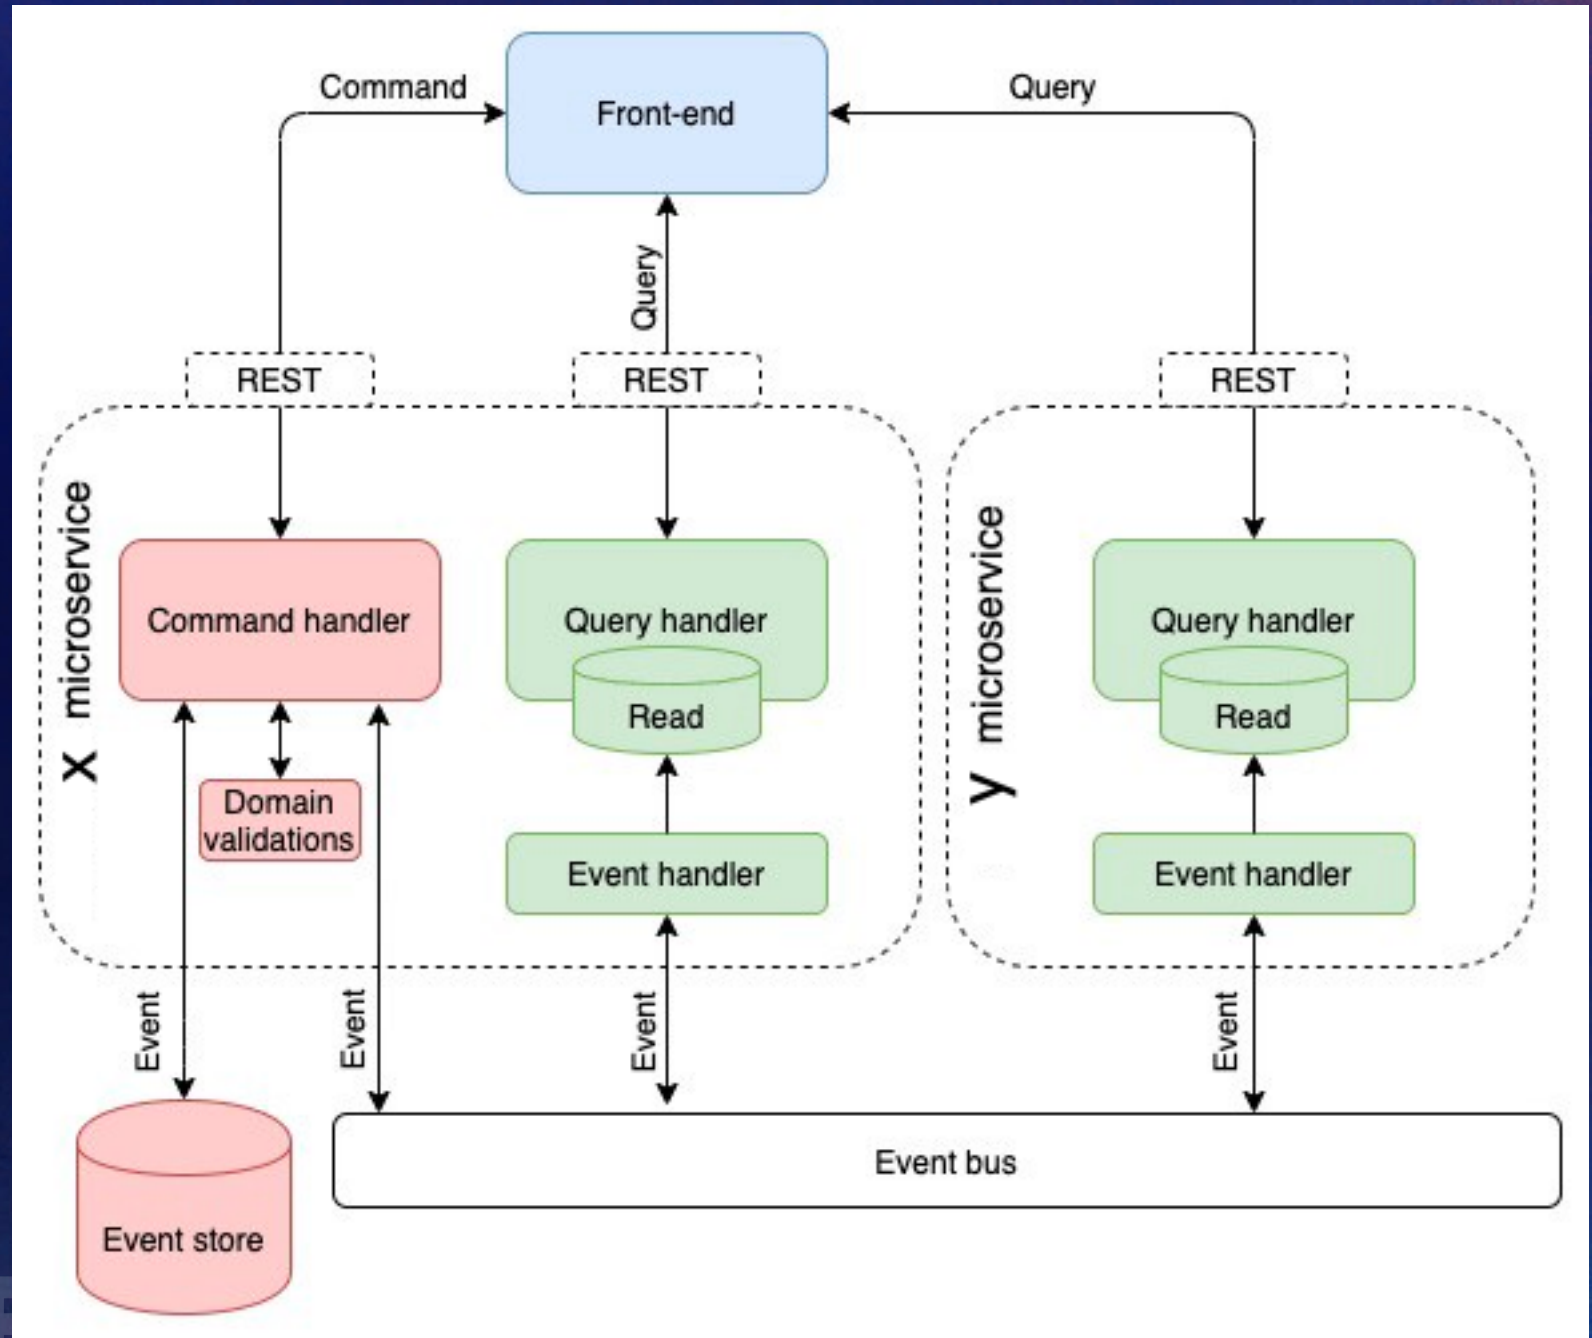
Command

Front-end

Query

Query

REST

REST

REST

X microservice

Command handler

Domain validations

Query handler

Read

Event handler

Y microservice

Query handler

Read

Event handler

Event

Event

Event

Event

Event store

Event bus